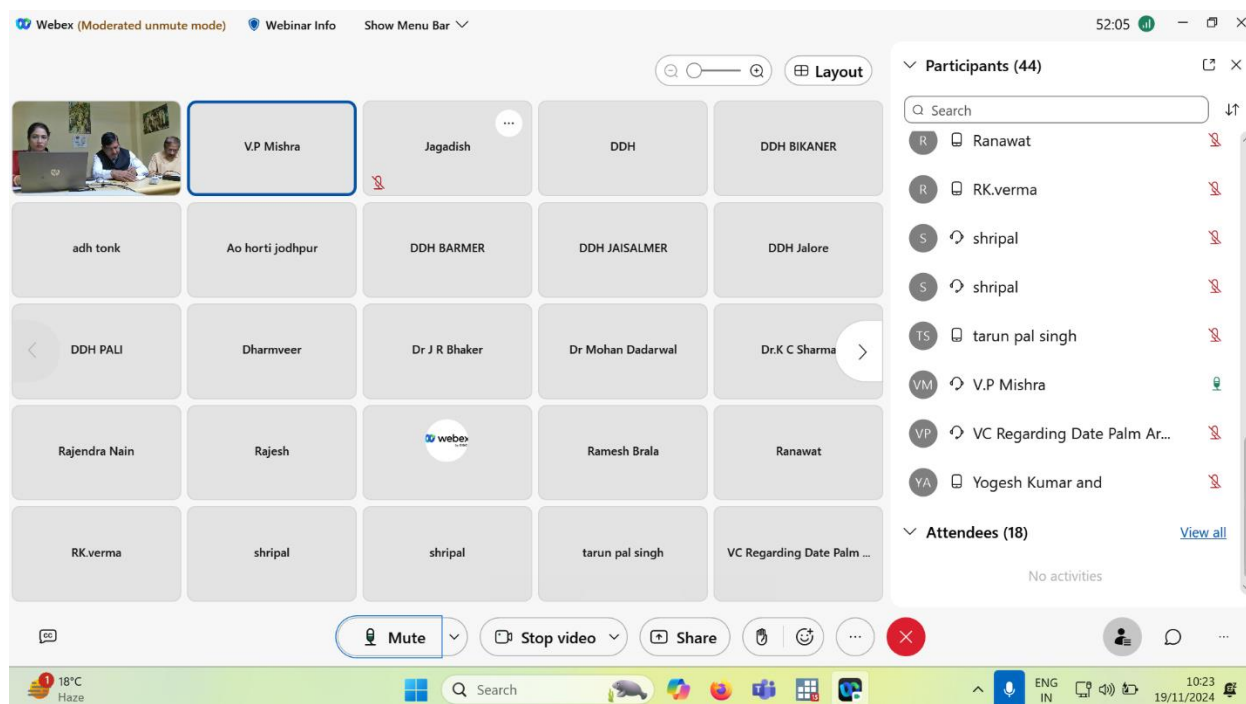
Webex (Moderated unmute mode) Webinar Info Show Menu Bar

52:05

Layout

Participants (44)

Search

R Ranawat
R RK.verma
S shripal
S shripal
TS tarun pal singh
VM V.P Mishra
VP VC Regarding Date Palm Ar...
YA Yogesh Kumar and

Attendees (18) View all

No activities

V.P Mishra
Jagadish
DDH
DDH BIKANER
adh tonk
Ao horti jodhpur
DDH BARMER
DDH JAISALMER
DDH Jalore
DDH PALI
Dharmveer
Dr J R Bhaker
Dr Mohan Dadarwal
Dr.K C Sharma
Rajendra Nain
Rajesh
webex
Ramesh Brala
Ranawat
RK.verma
shripal
shripal
tarun pal singh
VC Regarding Date Palm ...

Mute
Stop video
Share

1 18°C Haze
Search
ENG IN
10:23 19/11/2024